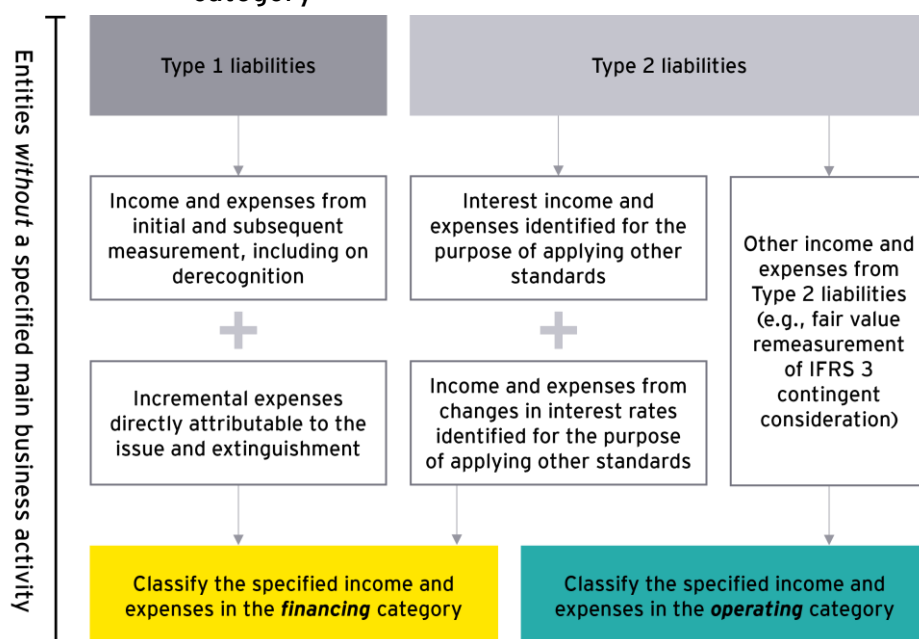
Entities *without* a specified main business activity

Type 1 liabilities

Type 2 liabilities

Income and expenses from initial and subsequent measurement, including on derecognition

+

Incremental expenses directly attributable to the issue and extinguishment

Interest income and expenses identified for the purpose of applying other standards

+

Income and expenses from changes in interest rates identified for the purpose of applying other standards

Other income and expenses from Type 2 liabilities (e.g., fair value remeasurement of IFRS 3 contingent consideration)

Classify the specified income and expenses in the ***financing*** category

Classify the specified income and expenses in the ***operating*** category